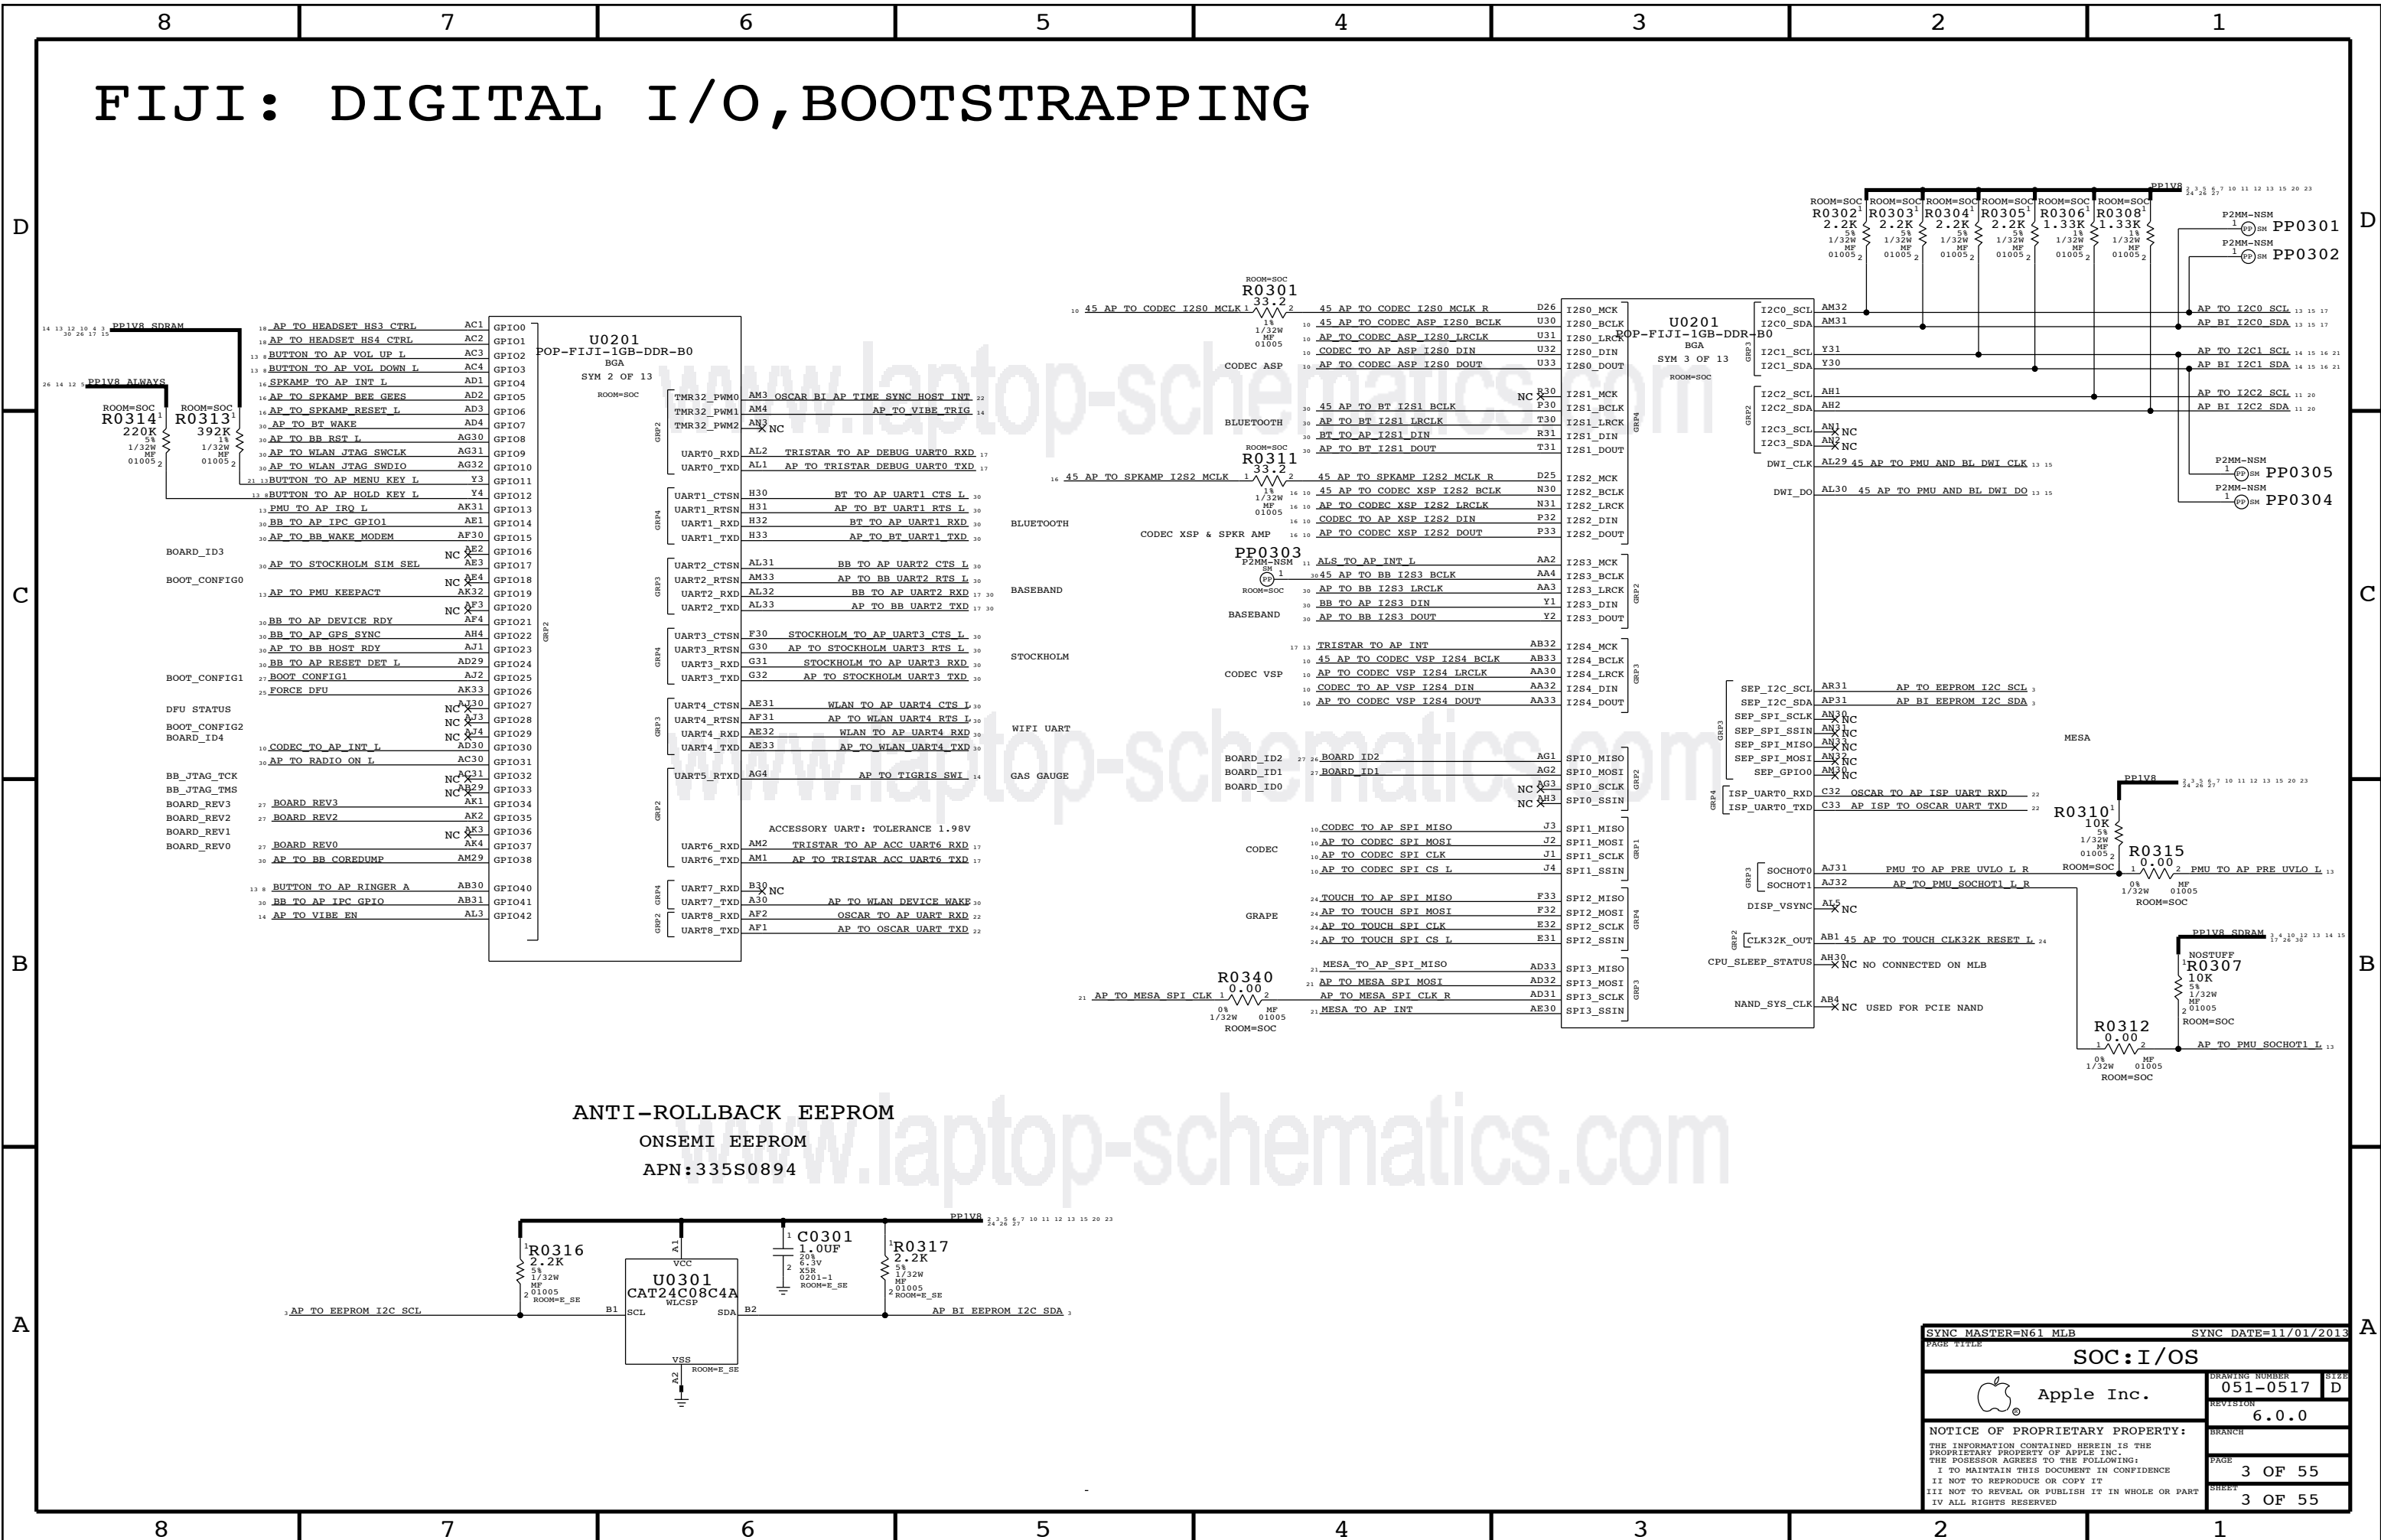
8 7 6 5 4 3 2 1

FIJI: DIGITAL I/O,BOOTSTRAPPING

D

PP1V8_SDRAM
PP1V8_ALWAYS
ROOM=SOC R0314 220K 5% 1/32W MF 01005
ROOM=SOC R0313 392K 1% 1/32W MF 01005

AP_TO_HEADSET_HS3_CTRL AC1 GPIO0
AP_TO_HEADSET_HS4_CTRL AC2 GPIO1
BUTTON_TO_AP_VOL_UP_L AC3 GPIO2
BUTTON_TO_AP_VOL_DOWN_L AC4 GPIO3
SPKAMP_TO_AP_INT_L AD1 GPIO4
AP_TO_SPKAMP_BEE_GEES AD2 GPIO5
AP_TO_SPKAMP_RESET_L AD3 GPIO6
AP_TO_BT_WAKE AD4 GPIO7
AP_TO_BB_RST_L AG30 GPIO8
AP_TO_WLAN_JTAG_SWCLK AG31 GPIO9
AP_TO_WLAN_JTAG_SWDIO AG32 GPIO10
BUTTON_TO_AP_MENU_KEY_L Y3 GPIO11
BUTTON_TO_AP_HOLD_KEY_L Y4 GPIO12
PMU_TO_AP_IRQ_L AK31 GPIO13
BB_TO_AP_IPC_GPIO1 AE1 GPIO14
AP_TO_BB_WAKE_MODEM AF30 GPIO15
BOARD_ID3 NC AE2 GPIO16
AP_TO_STOCKHOLM_SIM_SEL AE3 GPIO17
BOOT_CONFIG0 NC AE4 GPIO18
AP_TO_PMU_KEEPACT AK32 GPIO19
NC AF3 GPIO20
BB_TO_AP_DEVICE_RDY AF4 GPIO21
BB_TO_AP_GPS_SYNC AH4 GPIO22
AP_TO_BB_HOST_RDY AJ1 GPIO23
BB_TO_AP_RESET_DET_L AD29 GPIO24
BOOT_CONFIG1 BOOT_CONFIG1 AJ2 GPIO25
FORCE_DFU AK33 GPIO26
DFU STATUS NC AJ30 GPIO27
BOOT_CONFIG2 NC AJ3 GPIO28
BOARD_ID4 NC AJ4 GPIO29
CODEC_TO_AP_INT_L AD30 GPIO30
AP_TO_RADIO_ON_L AC30 GPIO31
BB_JTAG_TCK NC AC31 GPIO32
BB_JTAG_TMS NC AB29 GPIO33
BOARD_REV3 BOARD_REV3 AK1 GPIO34
BOARD_REV2 BOARD_REV2 AK2 GPIO35
BOARD_REV1 NC AK3 GPIO36
BOARD_REV0 BOARD_REV0 AK4 GPIO37
AP_TO_BB_COREDUMP AM29 GPIO38
BUTTON_TO_AP_RINGER_A AB30 GPIO40
BB_TO_AP_IPC_GPIO AB31 GPIO41
AP_TO_VIBE_EN AL3 GPIO42

U0201
POP-FIJI-1GB-DDR-B0
BGA
SYM 2 OF 13
ROOM=SOC

TMR32_PWM0 AM3 OSCAR_BI_AP_TIME_SYNC_HOST_INT
TMR32_PWM1 AM4 AP_TO_VIBE_TRIG
TMR32_PWM2 AN3 NC
UART0_RXD AL2 TRISTAR_TO_AP_DEBUG_UART0_RXD
UART0_TXD AL1 AP_TO_TRISTAR_DEBUG_UART0_TXD
UART1_CTSN H30 BT_TO_AP_UART1_CTS_L
UART1_RTSN H31 AP_TO_BT_UART1_RTS_L
UART1_RXD H32 BT_TO_AP_UART1_RXD
UART1_TXD H33 AP_TO_BT_UART1_TXD
BLUETOOTH
UART2_CTSN AL31 BB_TO_AP_UART2_CTS_L
UART2_RTSN AM33 AP_TO_BB_UART2_RTS_L
UART2_RXD AL32 BB_TO_AP_UART2_RXD
UART2_TXD AL33 AP_TO_BB_UART2_TXD
BASEBAND
UART3_CTSN F30 STOCKHOLM_TO_AP_UART3_CTS_L
UART3_RTSN G30 AP_TO_STOCKHOLM_UART3_RTS_L
UART3_RXD G31 STOCKHOLM_TO_AP_UART3_RXD
UART3_TXD G32 AP_TO_STOCKHOLM_UART3_TXD
STOCKHOLM
UART4_CTSN AE31 WLAN_TO_AP_UART4_CTS_L
UART4_RTSN AF31 AP_TO_WLAN_UART4_RTS_L
UART4_RXD AE32 WLAN_TO_AP_UART4_RXD
UART4_TXD AE33 AP_TO_WLAN_UART4_TXD
WIFI UART
UART5_RTXD AG4 AP_TO_TIGRIS_SWI
GAS GAUGE
ACCESSORY UART: TOLERANCE 1.98V
UART6_RXD AM2 TRISTAR_TO_AP_ACC_UART6_RXD
UART6_TXD AM1 AP_TO_TRISTAR_ACC_UART6_TXD
UART7_RXD B30 NC
UART7_TXD A30 AP_TO_WLAN_DEVICE_WAKE
UART8_RXD AF2 OSCAR_TO_AP_UART_RXD
UART8_TXD AF1 AP_TO_OSCAR_UART_TXD

ROOM=SOC R0301 33.2 1% 1/32W MF 01005
45_AP_TO_CODEC_I2S0_MCLK
45_AP_TO_CODEC_I2S0_MCLK_R D26 I2S0_MCK
45_AP_TO_CODEC_ASP_I2S0_BCLK U30 I2S0_BCLK
AP_TO_CODEC_ASP_I2S0_LRCLK U31 I2S0_LRCK
CODEC_TO_AP_ASP_I2S0_DIN U32 I2S0_DIN
AP_TO_CODEC_ASP_I2S0_DOUT U33 I2S0_DOUT
CODEC ASP
NC R30 I2S1_MCK
45_AP_TO_BT_I2S1_BCLK F30 I2S1_BCLK
AP_TO_BT_I2S1_LRCLK T30 I2S1_LRCK
BT_TO_AP_I2S1_DIN R31 I2S1_DIN
AP_TO_BT_I2S1_DOUT T31 I2S1_DOUT
BLUETOOTH
ROOM=SOC R0311 33.2 1% 1/32W MF 01005
45_AP_TO_SPKAMP_I2S2_MCLK
45_AP_TO_SPKAMP_I2S2_MCLK_R D25 I2S2_MCK
45_AP_TO_CODEC_XSP_I2S2_BCLK N30 I2S2_BCLK
AP_TO_CODEC_XSP_I2S2_LRCLK N31 I2S2_LRCK
CODEC_TO_AP_XSP_I2S2_DIN P32 I2S2_DIN
AP_TO_CODEC_XSP_I2S2_DOUT P33 I2S2_DOUT
CODEC XSP & SPKR AMP
PP0303 P2MM-NSM SM PP ROOM=SOC
ALS_TO_AP_INT_L AA2 I2S3_MCK
45_AP_TO_BB_I2S3_BCLK AA4 I2S3_BCLK
AP_TO_BB_I2S3_LRCLK AA3 I2S3_LRCK
BB_TO_AP_I2S3_DIN Y1 I2S3_DIN
AP_TO_BB_I2S3_DOUT Y2 I2S3_DOUT
BASEBAND
TRISTAR_TO_AP_INT AB32 I2S4_MCK
45_AP_TO_CODEC_VSP_I2S4_BCLK AB33 I2S4_BCLK
AP_TO_CODEC_VSP_I2S4_LRCLK AA30 I2S4_LRCK
CODEC_TO_AP_VSP_I2S4_DIN AA32 I2S4_DIN
AP_TO_CODEC_VSP_I2S4_DOUT AA33 I2S4_DOUT
CODEC VSP
BOARD_ID2 BOARD_ID2 AG1 SPI0_MISO
BOARD_ID1 BOARD_ID1 AG2 SPI0_MOSI
BOARD_ID0 NC AG3 SPI0_SCLK
NC AH3 SPI0_SSIN
CODEC_TO_AP_SPI_MISO J3 SPI1_MISO
AP_TO_CODEC_SPI_MOSI J2 SPI1_MOSI
AP_TO_CODEC_SPI_CLK J1 SPI1_SCLK
AP_TO_CODEC_SPI_CS_L J4 SPI1_SSIN
CODEC
TOUCH_TO_AP_SPI_MISO F33 SPI2_MISO
AP_TO_TOUCH_SPI_MOSI F32 SPI2_MOSI
AP_TO_TOUCH_SPI_CLK E32 SPI2_SCLK
AP_TO_TOUCH_SPI_CS_L E31 SPI2_SSIN
GRAPE
MESA_TO_AP_SPI_MISO AD33 SPI3_MISO
AP_TO_MESA_SPI_MOSI AD32 SPI3_MOSI
AP_TO_MESA_SPI_CLK_R AD31 SPI3_SCLK
MESA_TO_AP_INT AE30 SPI3_SSIN
R0340 0.00 0% 1/32W MF 01005 ROOM=SOC
AP_TO_MESA_SPI_CLK

U0201
POP-FIJI-1GB-DDR-B0
BGA
SYM 3 OF 13
ROOM=SOC

PP1V8
ROOM=SOC R0302 2.2K 5% 1/32W MF 01005
ROOM=SOC R0303 2.2K 5% 1/32W MF 01005
ROOM=SOC R0304 2.2K 5% 1/32W MF 01005
ROOM=SOC R0305 2.2K 5% 1/32W MF 01005
ROOM=SOC R0306 1.33K 1% 1/32W MF 01005
ROOM=SOC R0308 1.33K 1% 1/32W MF 01005
P2MM-NSM PP0301
P2MM-NSM PP0302
I2C0_SCL AM32 AP_TO_I2C0_SCL
I2C0_SDA AM31 AP_BI_I2C0_SDA
I2C1_SCL Y31 AP_TO_I2C1_SCL
I2C1_SDA Y30 AP_BI_I2C1_SDA
I2C2_SCL AH1 AP_TO_I2C2_SCL
I2C2_SDA AH2 AP_BI_I2C2_SDA
I2C3_SCL AN1 NC
I2C3_SDA AN2 NC
DWI_CLK AL29 45_AP_TO_PMU_AND_BL_DWI_CLK
DWI_DO AL30 45_AP_TO_PMU_AND_BL_DWI_DO
P2MM-NSM PP0305
P2MM-NSM PP0304
SEP_I2C_SCL AR31 AP_TO_EEPROM_I2C_SCL
SEP_I2C_SDA AP31 AP_BI_EEPROM_I2C_SDA
SEP_SPI_SCLK AN30 NC
SEP_SPI_SSIN AN31 NC
SEP_SPI_MISO AN33 NC
SEP_SPI_MOSI AN32 NC
SEP_GPIO0 AM30 NC
MESA
ISP_UART0_RXD C32 OSCAR_TO_AP_ISP_UART_RXD
ISP_UART0_TXD C33 AP_ISP_TO_OSCAR_UART_TXD
PP1V8
R0310 10K 5% 1/32W MF 01005 ROOM=SOC
R0315 0.00 0% 1/32W MF 01005 ROOM=SOC
SOCHOT0 AJ31 PMU_TO_AP_PRE_UVLO_L_R PMU_TO_AP_PRE_UVLO_L
SOCHOT1 AJ32 AP_TO_PMU_SOCHOT1_L_R
DISP_VSYNC AL5 NC
CLK32K_OUT AB1 45_AP_TO_TOUCH_CLK32K_RESET_L
CPU_SLEEP_STATUS AH30 NC NO CONNECTED ON MLB
NAND_SYS_CLK AB4 NC USED FOR PCIE NAND
PP1V8_SDRAM
NOSTUFF R0307 10K 5% 1/32W MF 01005 ROOM=SOC
R0312 0.00 0% 1/32W MF 01005 ROOM=SOC
AP_TO_PMU_SOCHOT1_L

ANTI-ROLLBACK EEPROM
ONSEMI EEPROM
APN:335S0894

PP1V8
R0316 2.2K 5% 1/32W MF 01005 ROOM=E_SE
U0301 CAT24C08C4A WLCSP
VCC A1
SCL B1
SDA B2
VSS A2
ROOM=E_SE
C0301 1.0UF 20% 6.3V X5R 0201-1 ROOM=E_SE
R0317 2.2K 5% 1/32W MF 01005 ROOM=E_SE
AP_TO_EEPROM_I2C_SCL
AP_BI_EEPROM_I2C_SDA

www.laptop-schematics.com
www.laptop-schematics.com
www.laptop-schematics.com

SYNC_MASTER=N61_MLB SYNC_DATE=11/01/2013
PAGE TITLE
SOC:I/OS
Apple Inc.
DRAWING NUMBER 051-0517 SIZE D
REVISION 6.0.0
BRANCH
PAGE 3 OF 55
SHEET 3 OF 55
NOTICE OF PROPRIETARY PROPERTY:
THE INFORMATION CONTAINED HEREIN IS THE PROPRIETARY PROPERTY OF APPLE INC.
THE POSESSOR AGREES TO THE FOLLOWING:
I TO MAINTAIN THIS DOCUMENT IN CONFIDENCE
II NOT TO REPRODUCE OR COPY IT
III NOT TO REVEAL OR PUBLISH IT IN WHOLE OR PART
IV ALL RIGHTS RESERVED

8 7 6 5 4 3 2 1